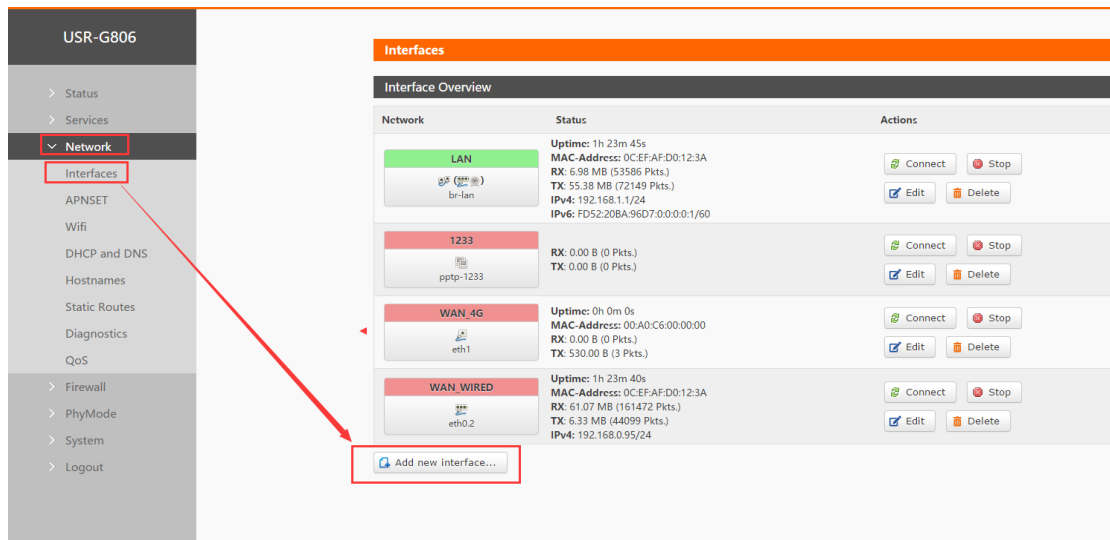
USR-G806

Status
Services
Network
Interfaces
APNSET
Wifi
DHCP and DNS
Hostnames
Static Routes
Diagnostics
QoS
Firewall
PhyMode
System
Logout

Interfaces

Interface Overview

| Network | Status | Actions |
|---|---|---|
| LAN br-lan | **Uptime:** 1h 23m 45s **MAC-Address:** 0C:EF:AF:D0:12:3A **RX:** 6.98 MB (53586 Pkts.) **TX:** 55.38 MB (72149 Pkts.) **IPv4:** 192.168.1.1/24 **IPv6:** FD52:20BA:96D7:0:0:0:0:1/60 | Connect Stop Edit Delete |
| 1233 pptp-1233 | **RX:** 0.00 B (0 Pkts.) **TX:** 0.00 B (0 Pkts.) | Connect Stop Edit Delete |
| WAN_4G eth1 | **Uptime:** 0h 0m 0s **MAC-Address:** 00:A0:C6:00:00:00 **RX:** 0.00 B (0 Pkts.) **TX:** 530.00 B (3 Pkts.) | Connect Stop Edit Delete |
| WAN_WIRED eth0.2 | **Uptime:** 1h 23m 40s **MAC-Address:** 0C:EF:AF:D0:12:3A **RX:** 61.07 MB (161472 Pkts.) **TX:** 6.33 MB (44099 Pkts.) **IPv4:** 192.168.0.95/24 | Connect Stop Edit Delete |

Add new interface...